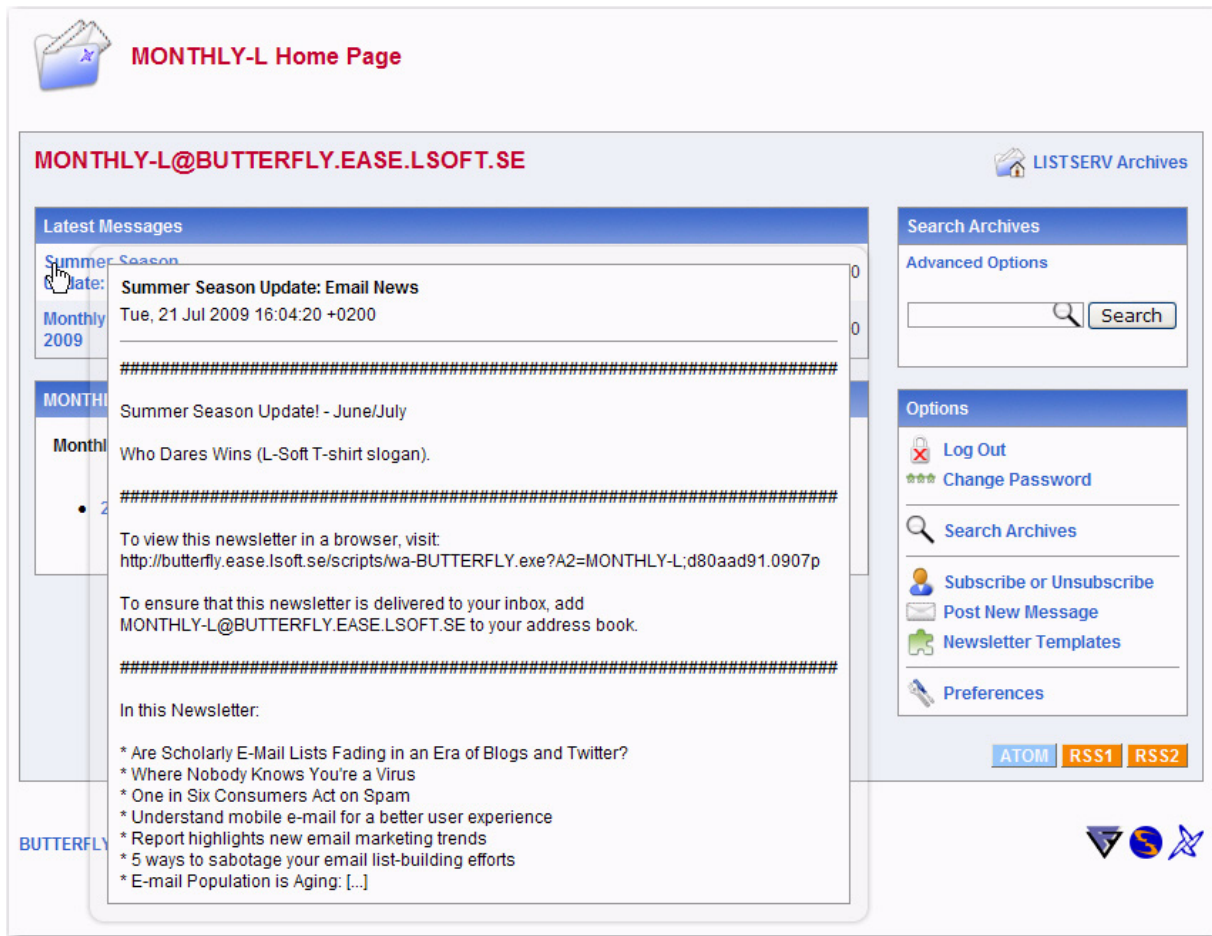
MONTHLY-L Home Page

MONTHLY-L@BUTTERFLY.EASE.LSOFT.SE

LISTSERV Archives

Latest Messages

Summer Season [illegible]date: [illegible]0

Monthly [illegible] 2009 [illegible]0

MONTH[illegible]

Monthl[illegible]

• 2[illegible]

Summer Season Update: Email News
Tue, 21 Jul 2009 16:04:20 +0200

########################################################

Summer Season Update! - June/July

Who Dares Wins (L-Soft T-shirt slogan).

########################################################

To view this newsletter in a browser, visit:
http://butterfly.ease.lsoft.se/scripts/wa-BUTTERFLY.exe?A2=MONTHLY-L;d80aad91.0907p

To ensure that this newsletter is delivered to your inbox, add MONTHLY-L@BUTTERFLY.EASE.LSOFT.SE to your address book.

########################################################

In this Newsletter:

* Are Scholarly E-Mail Lists Fading in an Era of Blogs and Twitter?
* Where Nobody Knows You're a Virus
* One in Six Consumers Act on Spam
* Understand mobile e-mail for a better user experience
* Report highlights new email marketing trends
* 5 ways to sabotage your email list-building efforts
* E-mail Population is Aging: [...]

Search Archives

Advanced Options

Search

Options

Log Out
Change Password
Search Archives
Subscribe or Unsubscribe
Post New Message
Newsletter Templates
Preferences

ATOM RSS1 RSS2

BUTTERFLY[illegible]